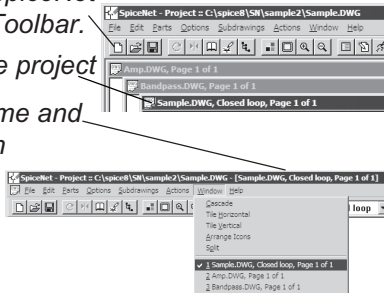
SpiceNet
Toolbar.
e project
me and
n

SpiceNet - Project :: C:\spice8\SN\sample2\Sample.DWG
File Edit Parts Options Subdrawings Actions Window Help
Amp.DWG, Page 1 of 1
Bandpass.DWG, Page 1 of 1
Sample.DWG, Closed loop, Page 1 of 1

SpiceNet - Project :: C:\spice8\SN\sample2\Sample.DWG - [Sample.DWG, Closed loop, Page 1 of 1]
File Edit Parts Options Subdrawings Actions Window Help
loop
Cascade
Tile Horizontal
Tile Vertical
Arrange Icons
Split
✓ 1 Sample.DWG, Closed loop, Page 1 of 1
2 Amp.DWG, Page 1 of 1
3 Bandpass.DWG, Page 1 of 1